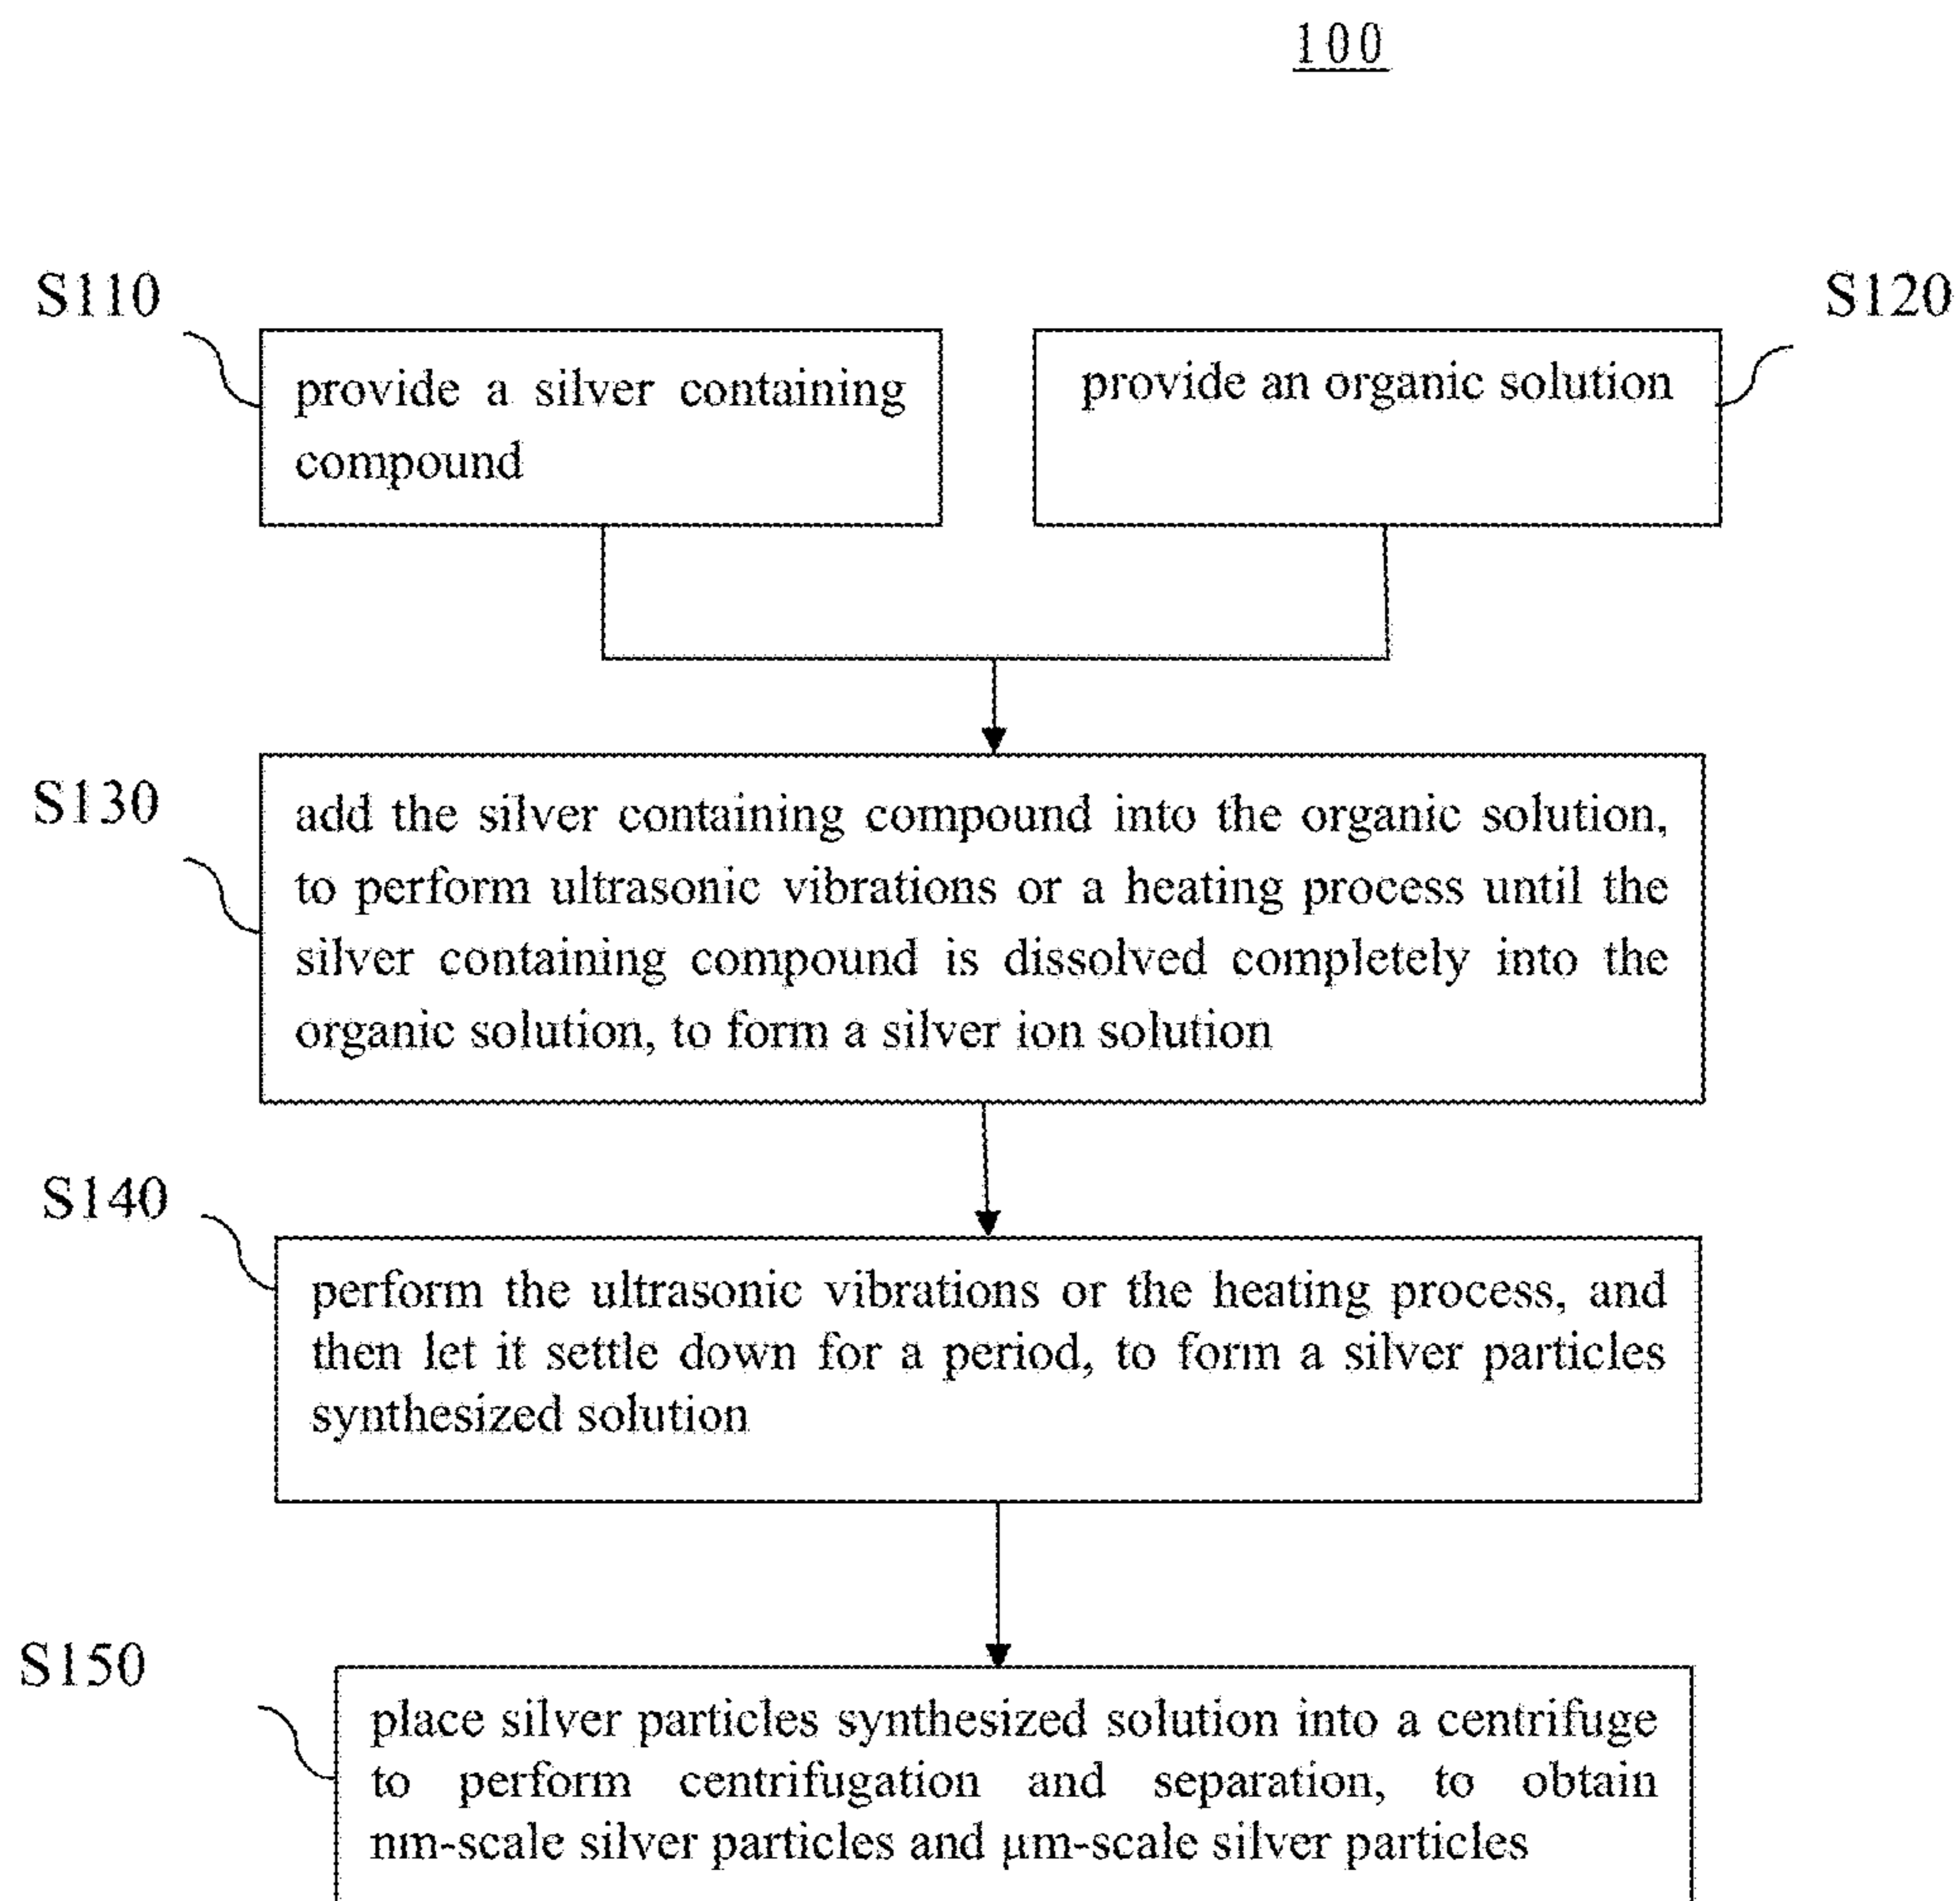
100

S110

provide a silver containing compound

S120

provide an organic solution

S130

add the silver containing compound into the organic solution, to perform ultrasonic vibrations or a heating process until the silver containing compound is dissolved completely into the organic solution, to form a silver ion solution

S140

perform the ultrasonic vibrations or the heating process, and then let it settle down for a period, to form a silver particles synthesized solution

S150

place silver particles synthesized solution into a centrifuge to perform centrifugation and separation, to obtain nm-scale silver particles and μm-scale silver particles